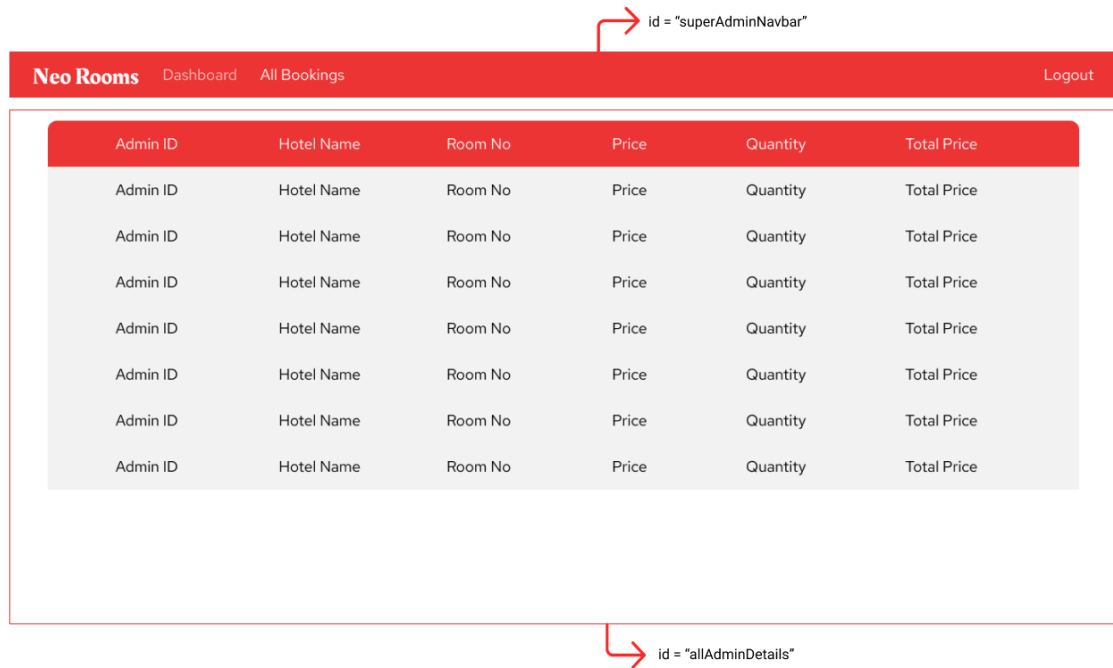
id = “superAdminNavbar”

Neo Rooms Dashboard All Bookings Logout

| Admin ID | Hotel Name | Room No | Price | Quantity | Total Price |
|---|---|---|---|---|---|
| Admin ID | Hotel Name | Room No | Price | Quantity | Total Price |
| Admin ID | Hotel Name | Room No | Price | Quantity | Total Price |
| Admin ID | Hotel Name | Room No | Price | Quantity | Total Price |
| Admin ID | Hotel Name | Room No | Price | Quantity | Total Price |
| Admin ID | Hotel Name | Room No | Price | Quantity | Total Price |
| Admin ID | Hotel Name | Room No | Price | Quantity | Total Price |
| Admin ID | Hotel Name | Room No | Price | Quantity | Total Price |

id = “allAdminDetails”